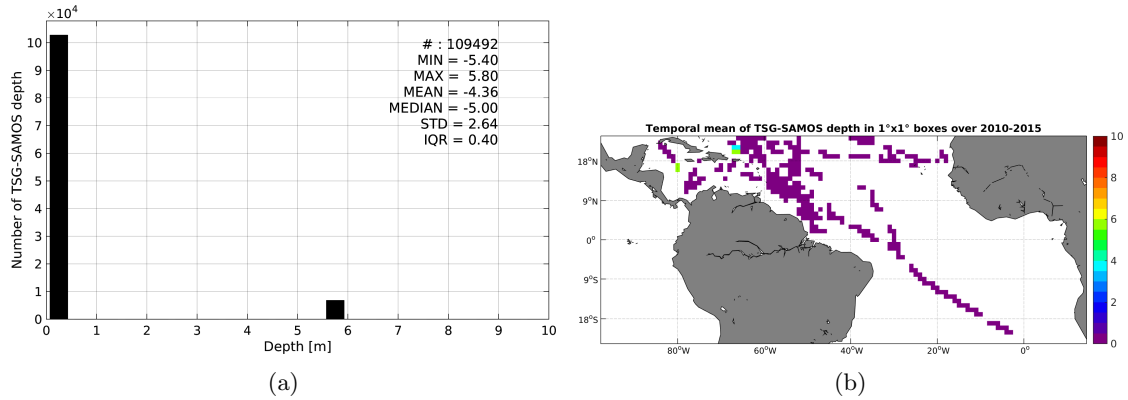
$\times 10^4$

# : 109492
MIN = -5.40
MAX = 5.80
MEAN = -4.36
MEDIAN = -5.00
STD = 2.64
IQR = 0.40

Number of TSG-SAMOS depth

10
9
8
7
6
5
4
3
2
1
0

0 1 2 3 4 5 6 7 8 9 10

Depth [m]

(a)

Temporal mean of TSG-SAMOS depth in 1°x1° boxes over 2010-2015

18°N
9°N
0°
9°S
18°S

80°W 60°W 40°W 20°W 0°

10
8
6
4
2
0

(b)